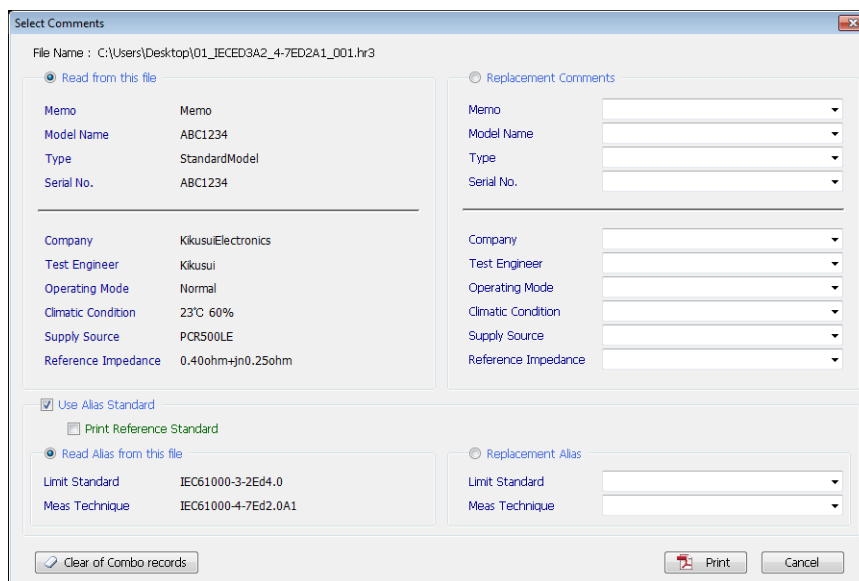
Select Comments

File Name : C:\Users\Desktop\01_IECED3A2_4-7ED2A1_001.hr3

Read from this file

Memo Memo
Model Name ABC1234
Type StandardModel
Serial No. ABC1234

Company KikusuiElectronics
Test Engineer Kikusui
Operating Mode Normal
Climatic Condition 23℃ 60%
Supply Source PCR500LE
Reference Impedance 0.40ohm+jn0.25ohm

Replacement Comments

Memo
Model Name
Type
Serial No.

Company
Test Engineer
Operating Mode
Climatic Condition
Supply Source
Reference Impedance

Use Alias Standard

Print Reference Standard

Read Alias from this file

Limit Standard IEC61000-3-2Ed4.0
Meas Technique IEC61000-4-7Ed2.0A1

Replacement Alias

Limit Standard
Meas Technique

Clear of Combo records

Print

Cancel